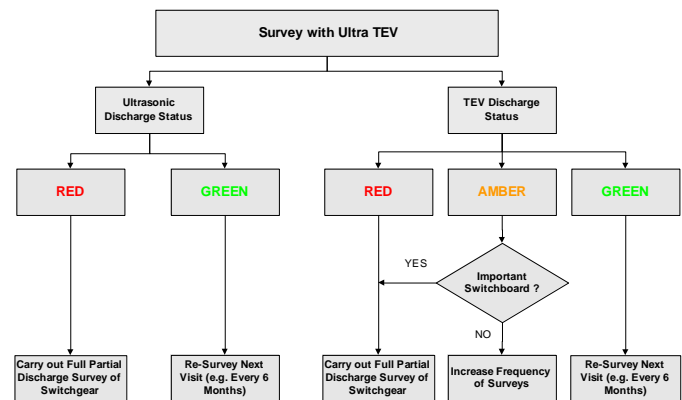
Survey with Ultra TEV

Ultrasonic Discharge Status

TEV Discharge Status

RED

GREEN

RED

AMBER

GREEN

YES

Important Switchboard ?

NO

Carry out Full Partial Discharge Survey of Switchgear

Re-Survey Next Visit (e.g. Every 6 Months)

Carry out Full Partial Discharge Survey of Switchgear

Increase Frequency of Surveys

Re-Survey Next Visit (e.g. Every 6 Months)